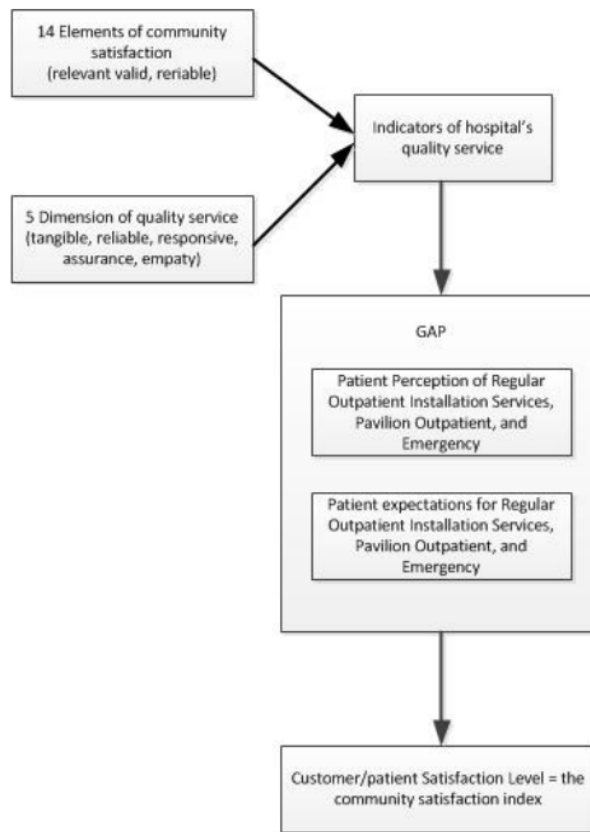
14 Elements of community satisfaction (relevant valid, reriable)

5 Dimension of quality service (tangible, reliable, responsive, assurance, empaty)

Indicators of hospital's quality service

GAP

Patient Perception of Regular Outpatient Installation Services, Pavilion Outpatient, and Emergency

Patient expectations for Regular Outpatient Installation Services, Pavilion Outpatient, and Emergency

Customer/patient Satisfaction Level = the community satisfaction index